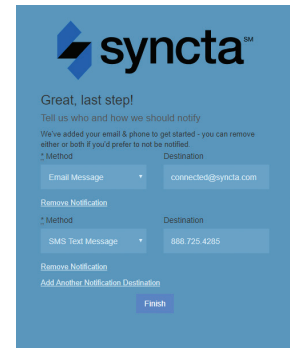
syncta SM

Great, last step!

Tell us who and how we should notify

We've added your email & phone to get started - you can remove either or both if you'd prefer to not be notified.

* Method

Email Message

Destination

connected@syncta.com

Remove Notification

* Method

SMS Text Message

Destination

888.725.4285

Remove Notification

Add Another Notification Destination

Finish